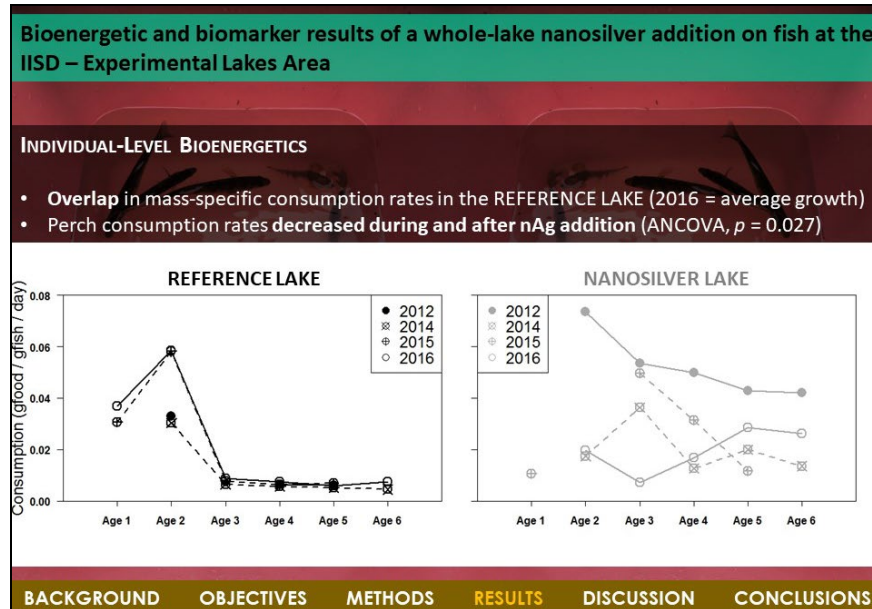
Bioenergetic and biomarker results of a whole-lake nanosilver addition on fish at the IISD – Experimental Lakes Area

INDIVIDUAL-LEVEL BIOENERGETICS

• **Overlap** in mass-specific consumption rates in the REFERENCE LAKE (2016 = average growth)
• Perch consumption rates **decreased during and after nAg addition** (ANCOVA, $p$ = 0.027)

REFERENCE LAKE

Consumption (gfood / gfish / day)

0.08
0.06
0.04
0.02
0.00

2012
2014
2015
2016

Age 1 Age 2 Age 3 Age 4 Age 5 Age 6

NANOSILVER LAKE

2012
2014
2015
2016

Age 1 Age 2 Age 3 Age 4 Age 5 Age 6

BACKGROUND OBJECTIVES METHODS RESULTS DISCUSSION CONCLUSIONS